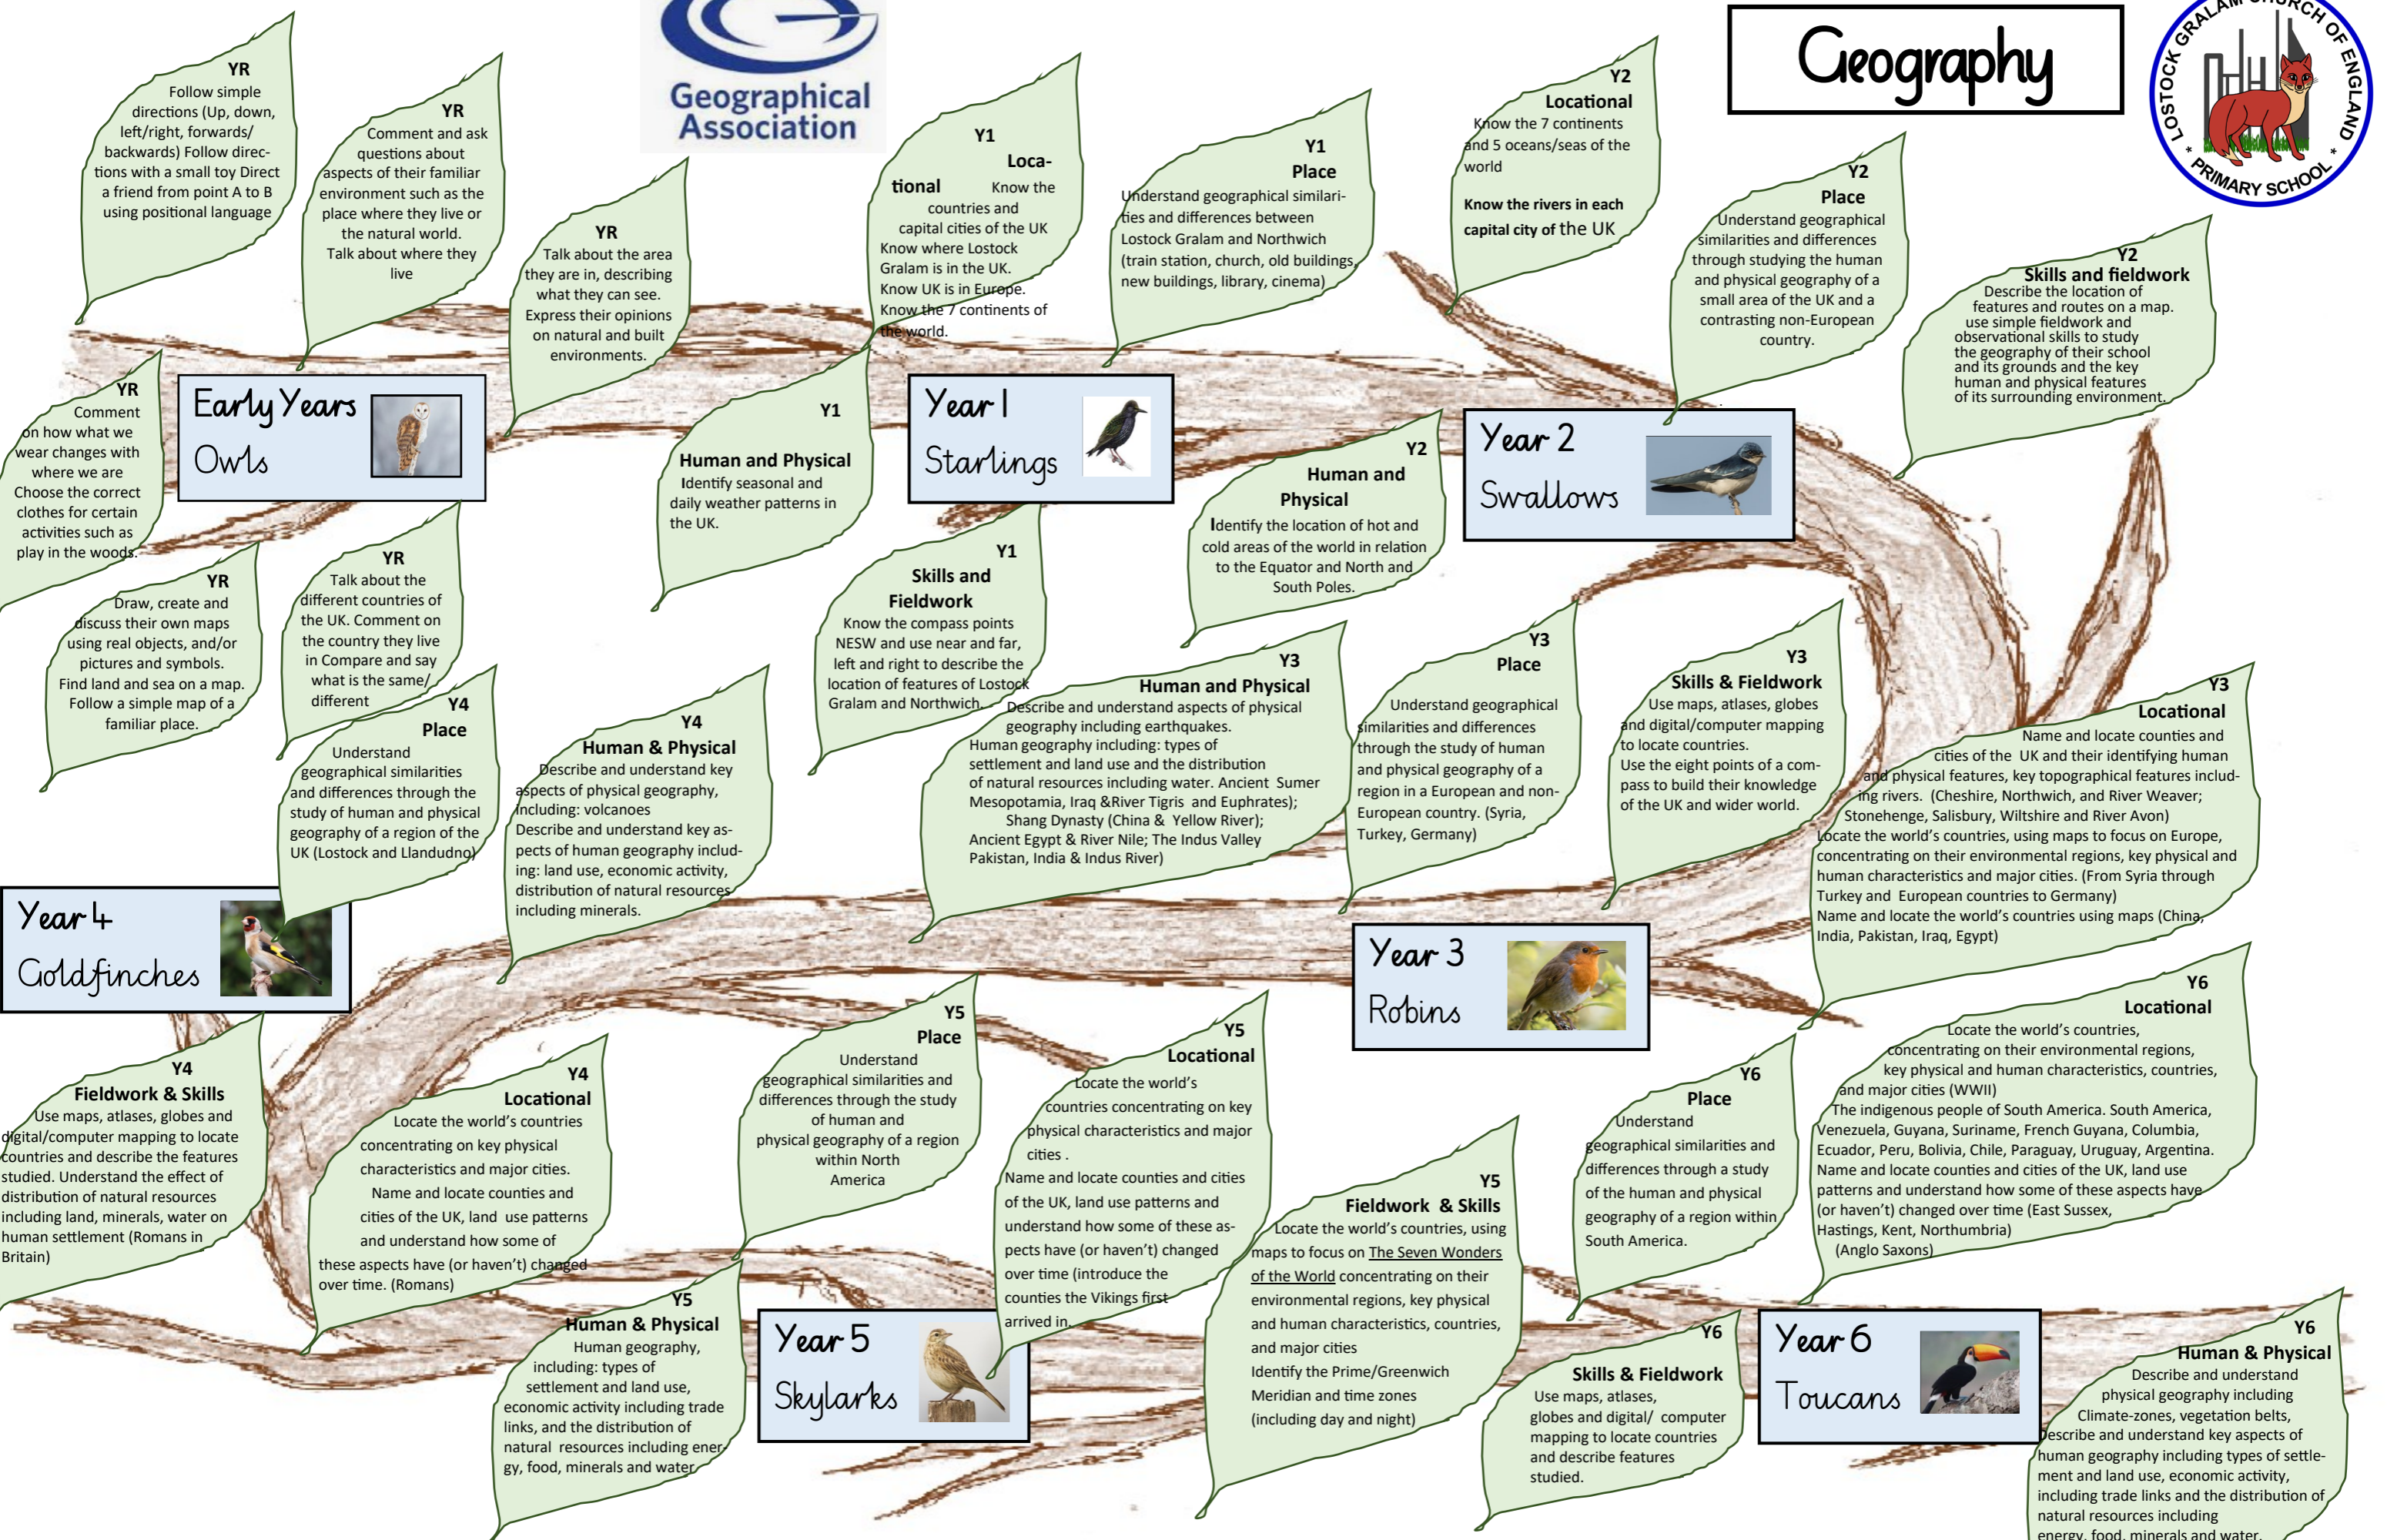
Geographical Association

Geography

LOSTOCK GRALAM CHURCH OF ENGLAND PRIMARY SCHOOL

YR
Follow simple directions (Up, down, left/right, forwards/ backwards) Follow directions with a small toy Direct a friend from point A to B using positional language

YR
Comment and ask questions about aspects of their familiar environment such as the place where they live or the natural world. Talk about where they live

YR
Talk about the area they are in, describing what they can see. Express their opinions on natural and built environments.

Y1
Locational Know the countries and capital cities of the UK Know where Lostock Gralam is in the UK. Know UK is in Europe. Know the 7 continents of the world.

Y1
Place
Understand geographical similarities and differences between Lostock Gralam and Northwich (train station, church, old buildings, new buildings, library, cinema)

Y2
Locational
Know the 7 continents and 5 oceans/seas of the world

Know the rivers in each capital city of the UK

Y2
Place
Understand geographical similarities and differences through studying the human and physical geography of a small area of the UK and a contrasting non-European country.

Y2
Skills and fieldwork
Describe the location of features and routes on a map. use simple fieldwork and observational skills to study the geography of their school and its grounds and the key human and physical features of its surrounding environment.

YR
Comment on how what we wear changes with where we are Choose the correct clothes for certain activities such as play in the woods.

Early Years
Owls

Y1
Human and Physical
Identify seasonal and daily weather patterns in the UK.

Year 1
Starlings

Y2
Human and Physical
Identify the location of hot and cold areas of the world in relation to the Equator and North and South Poles.

Year 2
Swallows

YR
Draw, create and discuss their own maps using real objects, and/or pictures and symbols. Find land and sea on a map. Follow a simple map of a familiar place.

YR
Talk about the different countries of the UK. Comment on the country they live in Compare and say what is the same/ different

Y1
Skills and Fieldwork
Know the compass points NESW and use near and far, left and right to describe the location of features of Lostock Gralam and Northwich.

Y3
Human and Physical
Describe and understand aspects of physical geography including earthquakes. Human geography including: types of settlement and land use and the distribution of natural resources including water. Ancient Sumer Mesopotamia, Iraq &River Tigris and Euphrates); Shang Dynasty (China & Yellow River); Ancient Egypt & River Nile; The Indus Valley Pakistan, India & Indus River)

Y3
Place
Understand geographical similarities and differences through the study of human and physical geography of a region in a European and non-European country. (Syria, Turkey, Germany)

Y3
Skills & Fieldwork
Use maps, atlases, globes and digital/computer mapping to locate countries. Use the eight points of a compass to build their knowledge of the UK and wider world.

Y3
Locational
Name and locate counties and cities of the UK and their identifying human and physical features, key topographical features including rivers. (Cheshire, Northwich, and River Weaver; Stonehenge, Salisbury, Wiltshire and River Avon) Locate the world's countries, using maps to focus on Europe, concentrating on their environmental regions, key physical and human characteristics and major cities. (From Syria through Turkey and European countries to Germany) Name and locate the world's countries using maps (China, India, Pakistan, Iraq, Egypt)

Y4
Place
Understand geographical similarities and differences through the study of human and physical geography of a region of the UK (Lostock and Llandudno)

Y4
Human & Physical
Describe and understand key aspects of physical geography, including: volcanoes Describe and understand key aspects of human geography including: land use, economic activity, distribution of natural resources including minerals.

Year 4
Goldfinches

Year 3
Robins

Y4
Fieldwork & Skills
Use maps, atlases, globes and digital/computer mapping to locate countries and describe the features studied. Understand the effect of distribution of natural resources including land, minerals, water on human settlement (Romans in Britain)

Y4
Locational
Locate the world's countries concentrating on key physical characteristics and major cities. Name and locate counties and cities of the UK, land use patterns and understand how some of these aspects have (or haven't) changed over time. (Romans)

Y5
Place
Understand geographical similarities and differences through the study of human and physical geography of a region within North America

Y5
Locational
Locate the world's countries concentrating on key physical characteristics and major cities . Name and locate counties and cities of the UK, land use patterns and understand how some of these aspects have (or haven't) changed over time (introduce the counties the Vikings first arrived in.

Y6
Locational
Locate the world's countries, concentrating on their environmental regions, key physical and human characteristics, countries, and major cities (WWII) The indigenous people of South America. South America, Venezuela, Guyana, Suriname, French Guyana, Columbia, Ecuador, Peru, Bolivia, Chile, Paraguay, Uruguay, Argentina. Name and locate counties and cities of the UK, land use patterns and understand how some of these aspects have (or haven't) changed over time (East Sussex, Hastings, Kent, Northumbria) (Anglo Saxons)

Y6
Place
Understand geographical similarities and differences through a study of the human and physical geography of a region within South America.

Y5
Fieldwork & Skills
Locate the world's countries, using maps to focus on The Seven Wonders of the World concentrating on their environmental regions, key physical and human characteristics, countries, and major cities Identify the Prime/Greenwich Meridian and time zones (including day and night)

Y5
Human & Physical
Human geography, including: types of settlement and land use, economic activity including trade links, and the distribution of natural resources including energy, food, minerals and water

Year 5
Skylarks

Y6
Skills & Fieldwork
Use maps, atlases, globes and digital/ computer mapping to locate countries and describe features studied.

Year 6
Toucans

Y6
Human & Physical
Describe and understand physical geography including Climate-zones, vegetation belts, Describe and understand key aspects of human geography including types of settlement and land use, economic activity, including trade links and the distribution of natural resources including energy, food, minerals and water.